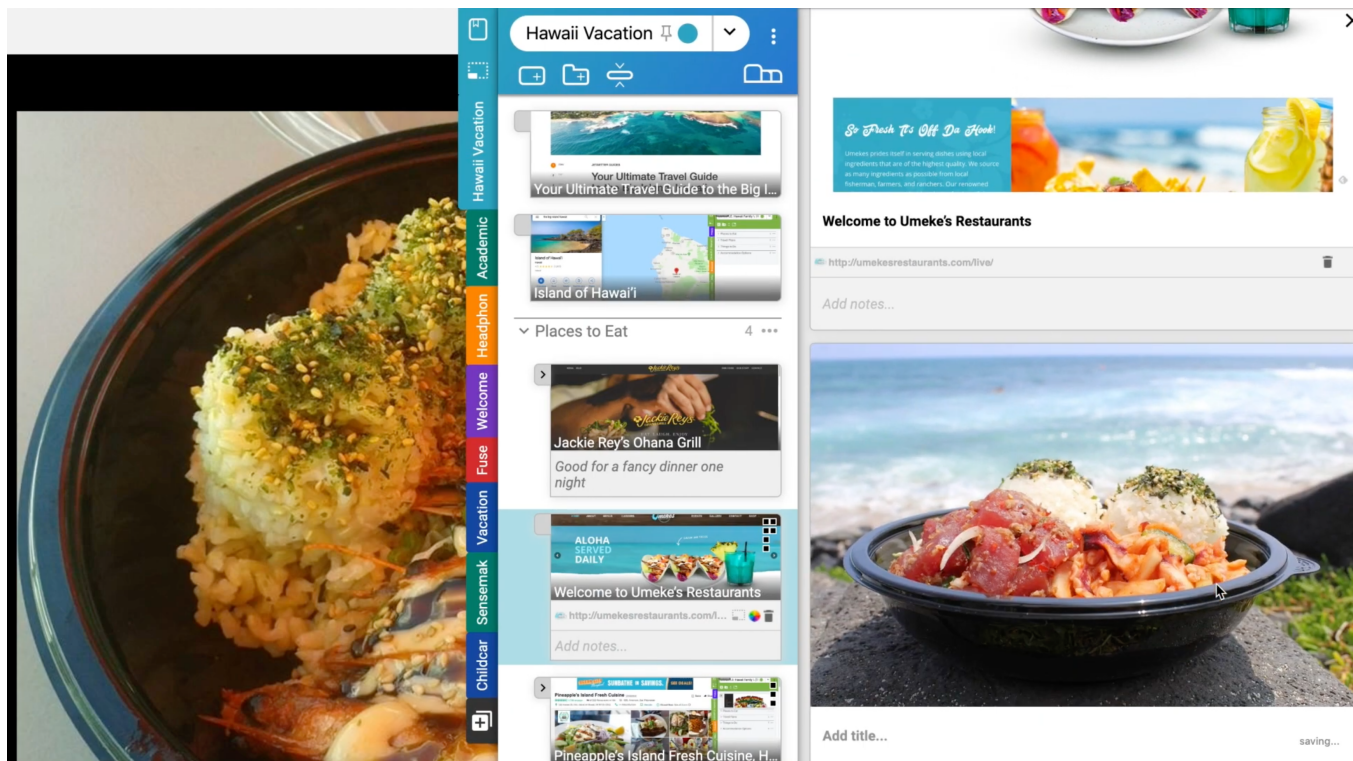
Hawaii Vacation

Academic

Headphon

Welcome

Fuse

Vacation

Sensemak

Childcar

Your Ultimate Travel Guide

Your Ultimate Travel Guide to the Big I...

Island of Hawai'i

Island of Hawai'i

Places to Eat 4 •••

Jackie Rey's Ohana Grill

Good for a fancy dinner one night

ALOHA SERVED DAILY

Welcome to Umeke's Restaurants

http://umekesrestaurants.com/l...

Add notes...

Pineapple's Island Fresh Cuisine

Pineapple's Island Fresh Cuisine, H...

So Fresh It's Off Da Hook!

Umekes prides itself in serving dishes using local ingredients that are of the highest quality. We source as many ingredients as possible from local fisherman, farmers, and ranchers. Our renowned

Welcome to Umeke's Restaurants

http://umekesrestaurants.com/live/

Add notes...

Add title...

saving...